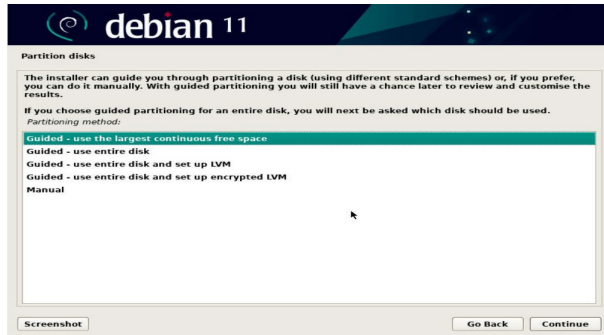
debian 11

Partition disks

The installer can guide you through partitioning a disk (using different standard schemes) or, if you prefer, you can do it manually. With guided partitioning you will still have a chance later to review and customise the results.

If you choose guided partitioning for an entire disk, you will next be asked which disk should be used.

Partitioning method:

Guided - use the largest continuous free space
Guided - use entire disk
Guided - use entire disk and set up LVM
Guided - use entire disk and set up encrypted LVM
Manual

Screenshot

Go Back

Continue